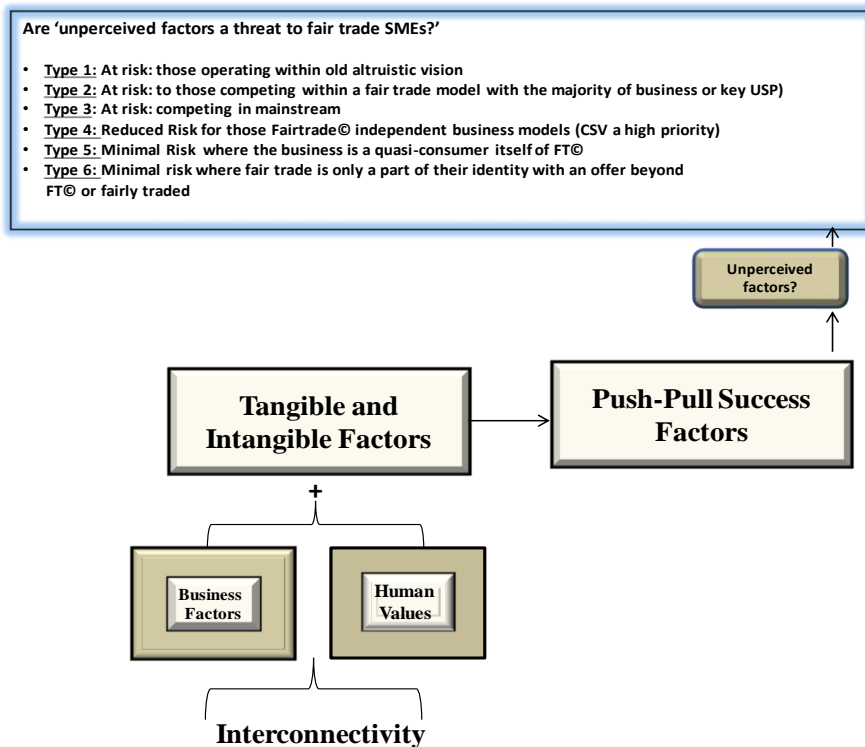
Are 'unperceived factors a threat to fair trade SMEs?'

- Type 1: At risk: those operating within old altruistic vision
- Type 2: At risk: to those competing within a fair trade model with the majority of business or key USP)
- Type 3: At risk: competing in mainstream
- Type 4: Reduced Risk for those Fairtrade© independent business models (CSV a high priority)
- Type 5: Minimal Risk where the business is a quasi-consumer itself of FT©
- Type 6: Minimal risk where fair trade is only a part of their identity with an offer beyond FT© or fairly traded

Unperceived factors?

Tangible and Intangible Factors

Push-Pull Success Factors

+

Business Factors

Human Values

Interconnectivity